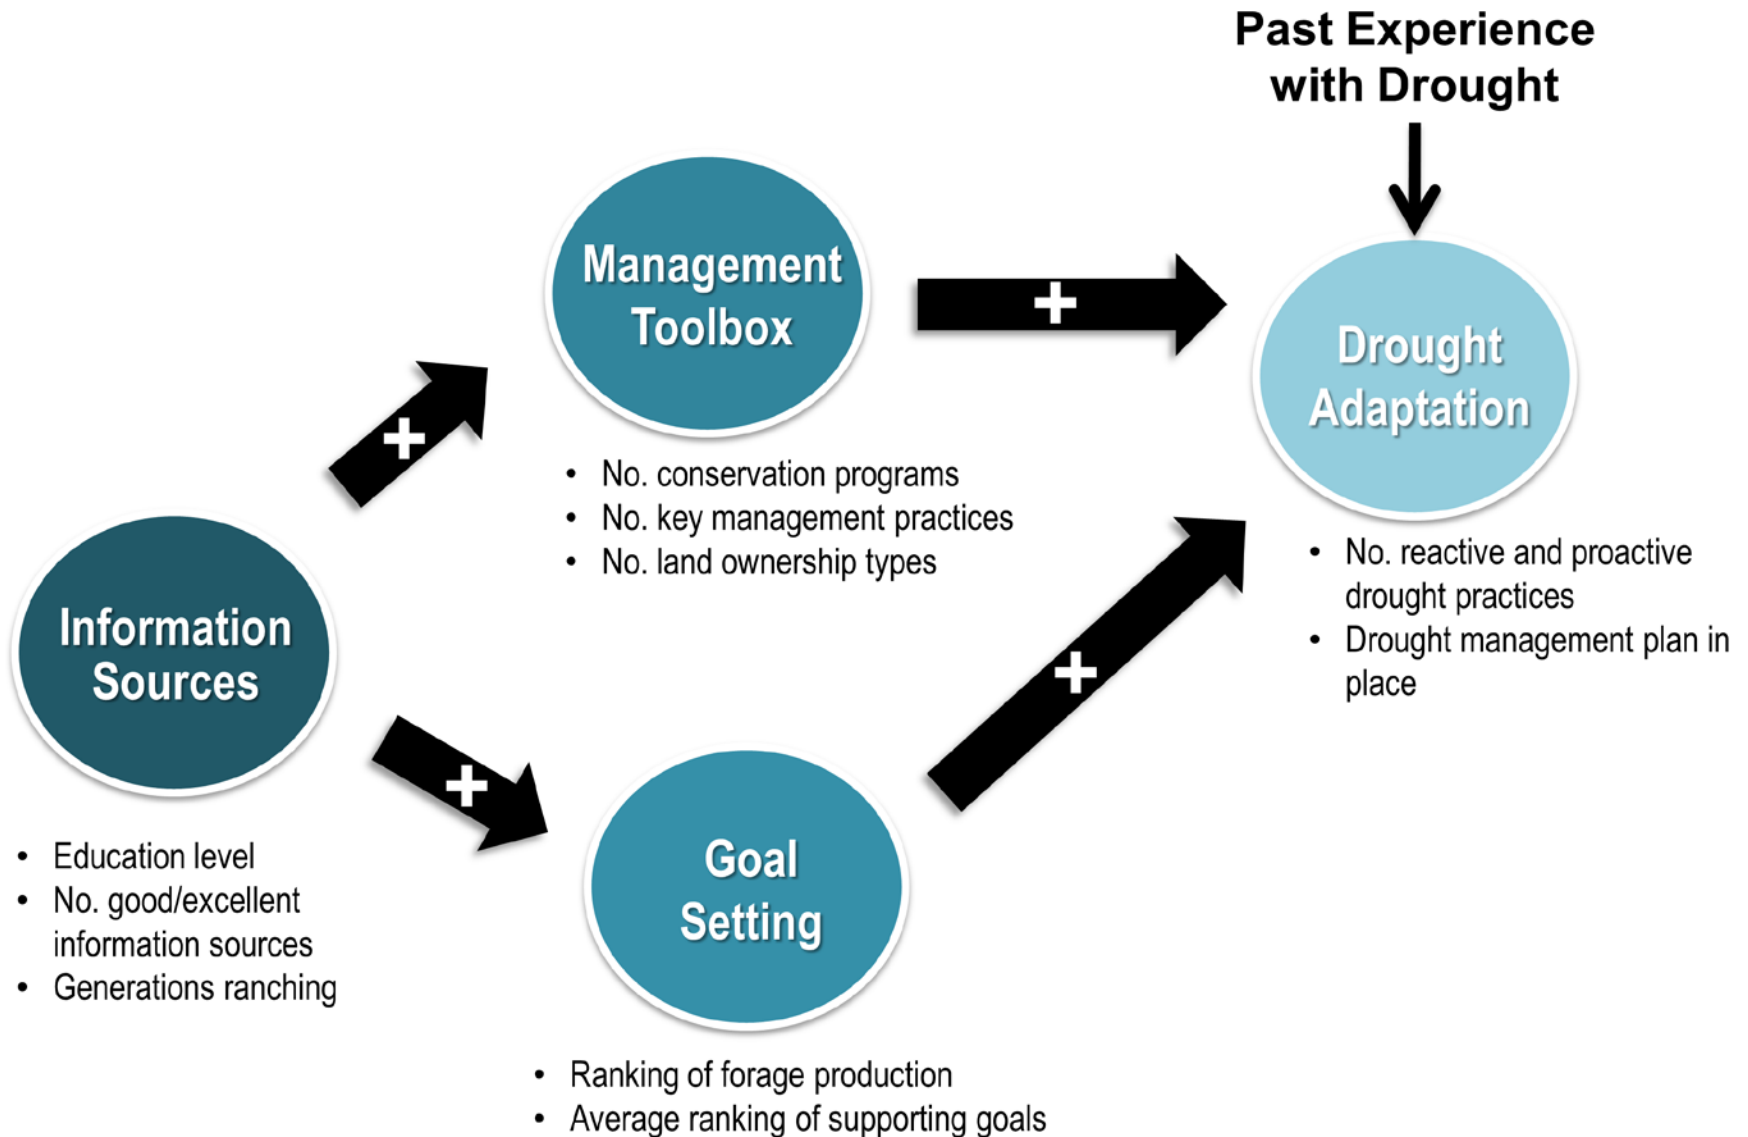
Past Experience with Drought

Management Toolbox

- No. conservation programs
- No. key management practices
- No. land ownership types

Drought Adaptation

- No. reactive and proactive drought practices
- Drought management plan in place

Information Sources

- Education level
- No. good/excellent information sources
- Generations ranching

Goal Setting

- Ranking of forage production
- Average ranking of supporting goals

+

+

+

+